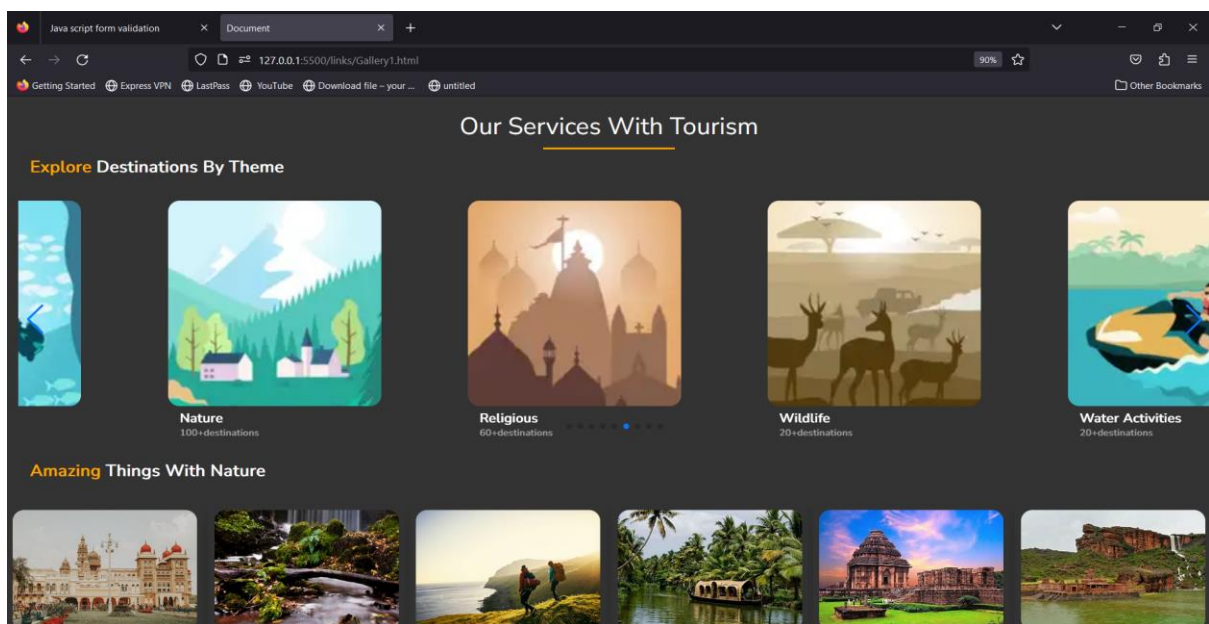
Java script form validation
Document
127.0.0.1:5500/links/Gallery1.html
90%
Getting Started
Express VPN
LastPass
YouTube
Download file – your ...
untitled
Other Bookmarks

Our Services With Tourism

Explore Destinations By Theme

Nature
100+destinations

Religious
60+destinations

Wildlife
20+destinations

Water Activities
20+destinations

Amazing Things With Nature